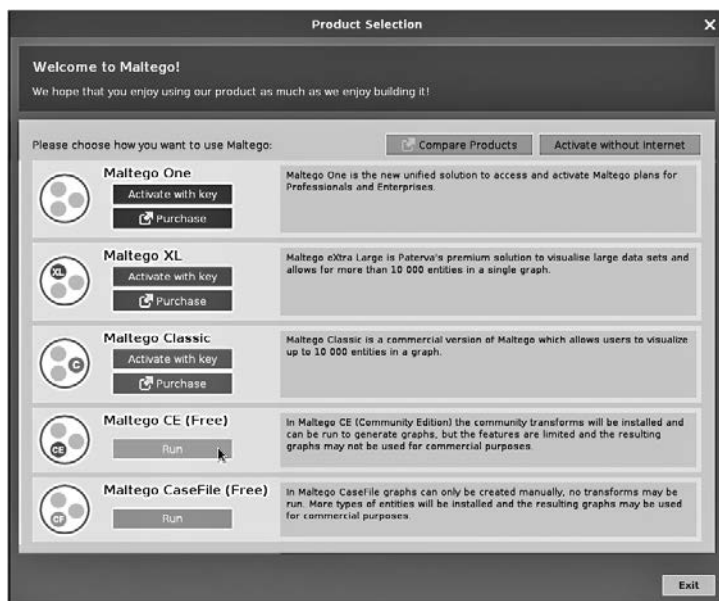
Product Selection

Welcome to Maltego!

We hope that you enjoy using our product as much as we enjoy building it!

Please choose how you want to use Maltego:

Compare Products

Activate without Internet

Maltego One

Activate with key

Purchase

Maltego One is the new unified solution to access and activate Maltego plans for Professionals and Enterprises.

XL

Maltego XL

Activate with key

Purchase

Maltego eXtra Large is Paterva's premium solution to visualise large data sets and allows for more than 10 000 entities in a single graph.

C

Maltego Classic

Activate with key

Purchase

Maltego Classic is a commercial version of Maltego which allows users to visualize up to 10 000 entities in a graph.

CE

Maltego CE (Free)

Run

In Maltego CE (Community Edition) the community transforms will be installed and can be run to generate graphs, but the features are limited and the resulting graphs may not be used for commercial purposes.

CF

Maltego CaseFile (Free)

Run

In Maltego CaseFile graphs can only be created manually, no transforms may be run. More types of entities will be installed and the resulting graphs may be used for commercial purposes.

Exit